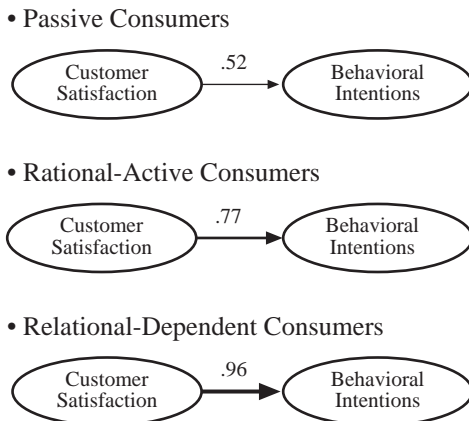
• Passive Consumers

Customer Satisfaction

.52

Behavioral Intentions

• Rational-Active Consumers

Customer Satisfaction

.77

Behavioral Intentions

• Relational-Dependent Consumers

Customer Satisfaction

.96

Behavioral Intentions